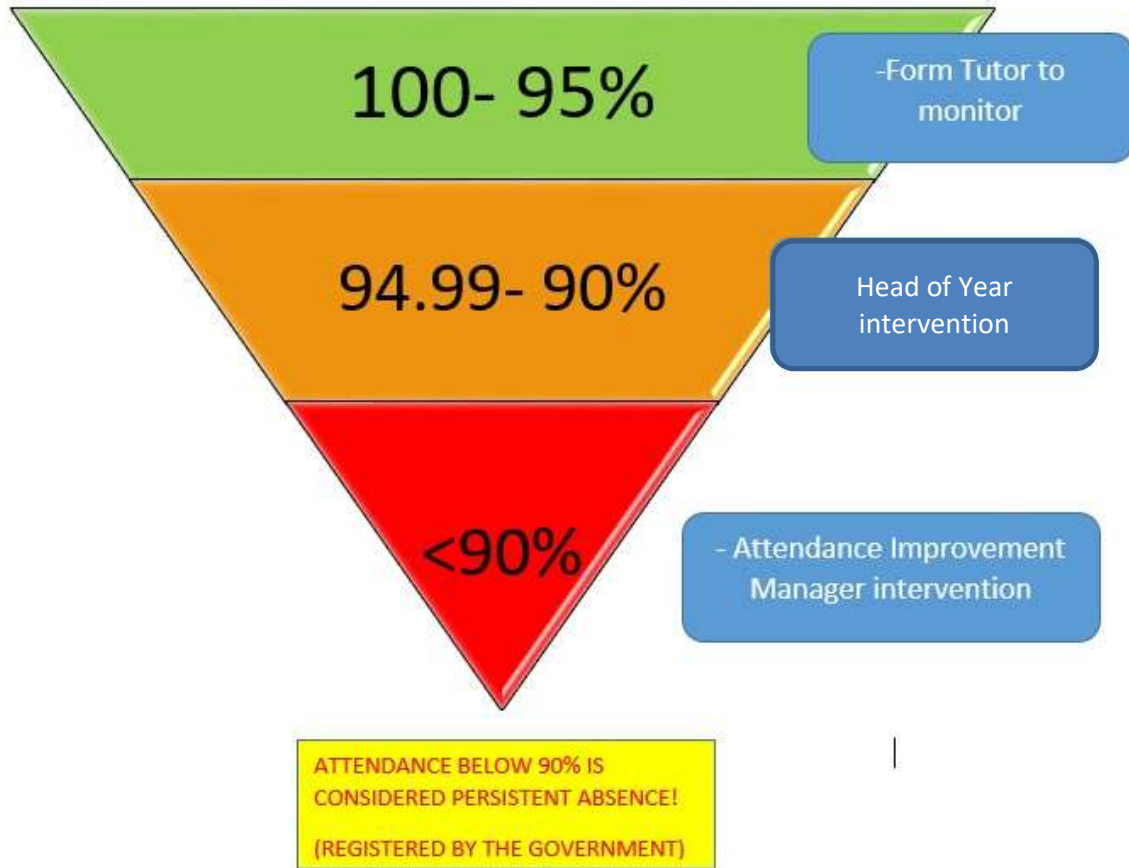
100- 95%

-Form Tutor to monitor

94.99- 90%

Head of Year intervention

<90%

- Attendance Improvement Manager intervention

ATTENDANCE BELOW 90% IS CONSIDERED PERSISTENT ABSENCE!

(REGISTERED BY THE GOVERNMENT)